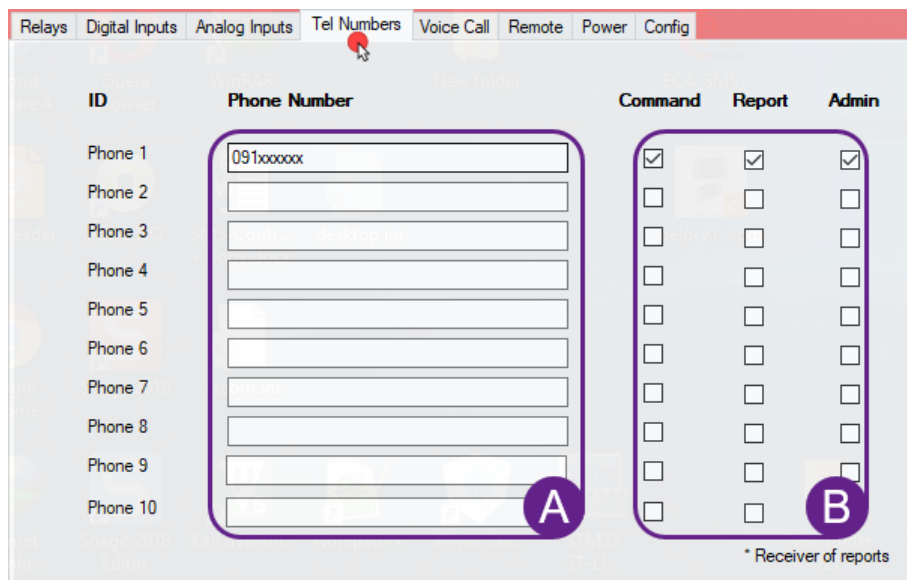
Relays | Digital Inputs | Analog Inputs | Tel Numbers | Voice Call | Remote | Power | Config

| ID | Phone Number | Command | Report | Admin |
|---|---|---|---|---|
| Phone 1 | 091xxxxxx | ☑ | ☑ | ☑ |
| Phone 2 | | ☐ | ☐ | ☐ |
| Phone 3 | | ☐ | ☐ | ☐ |
| Phone 4 | | ☐ | ☐ | ☐ |
| Phone 5 | | ☐ | ☐ | ☐ |
| Phone 6 | | ☐ | ☐ | ☐ |
| Phone 7 | | ☐ | ☐ | ☐ |
| Phone 8 | | ☐ | ☐ | ☐ |
| Phone 9 | | ☐ | ☐ | ☐ |
| Phone 10 | | ☐ | ☐ | ☐ |

A

B

* Receiver of reports